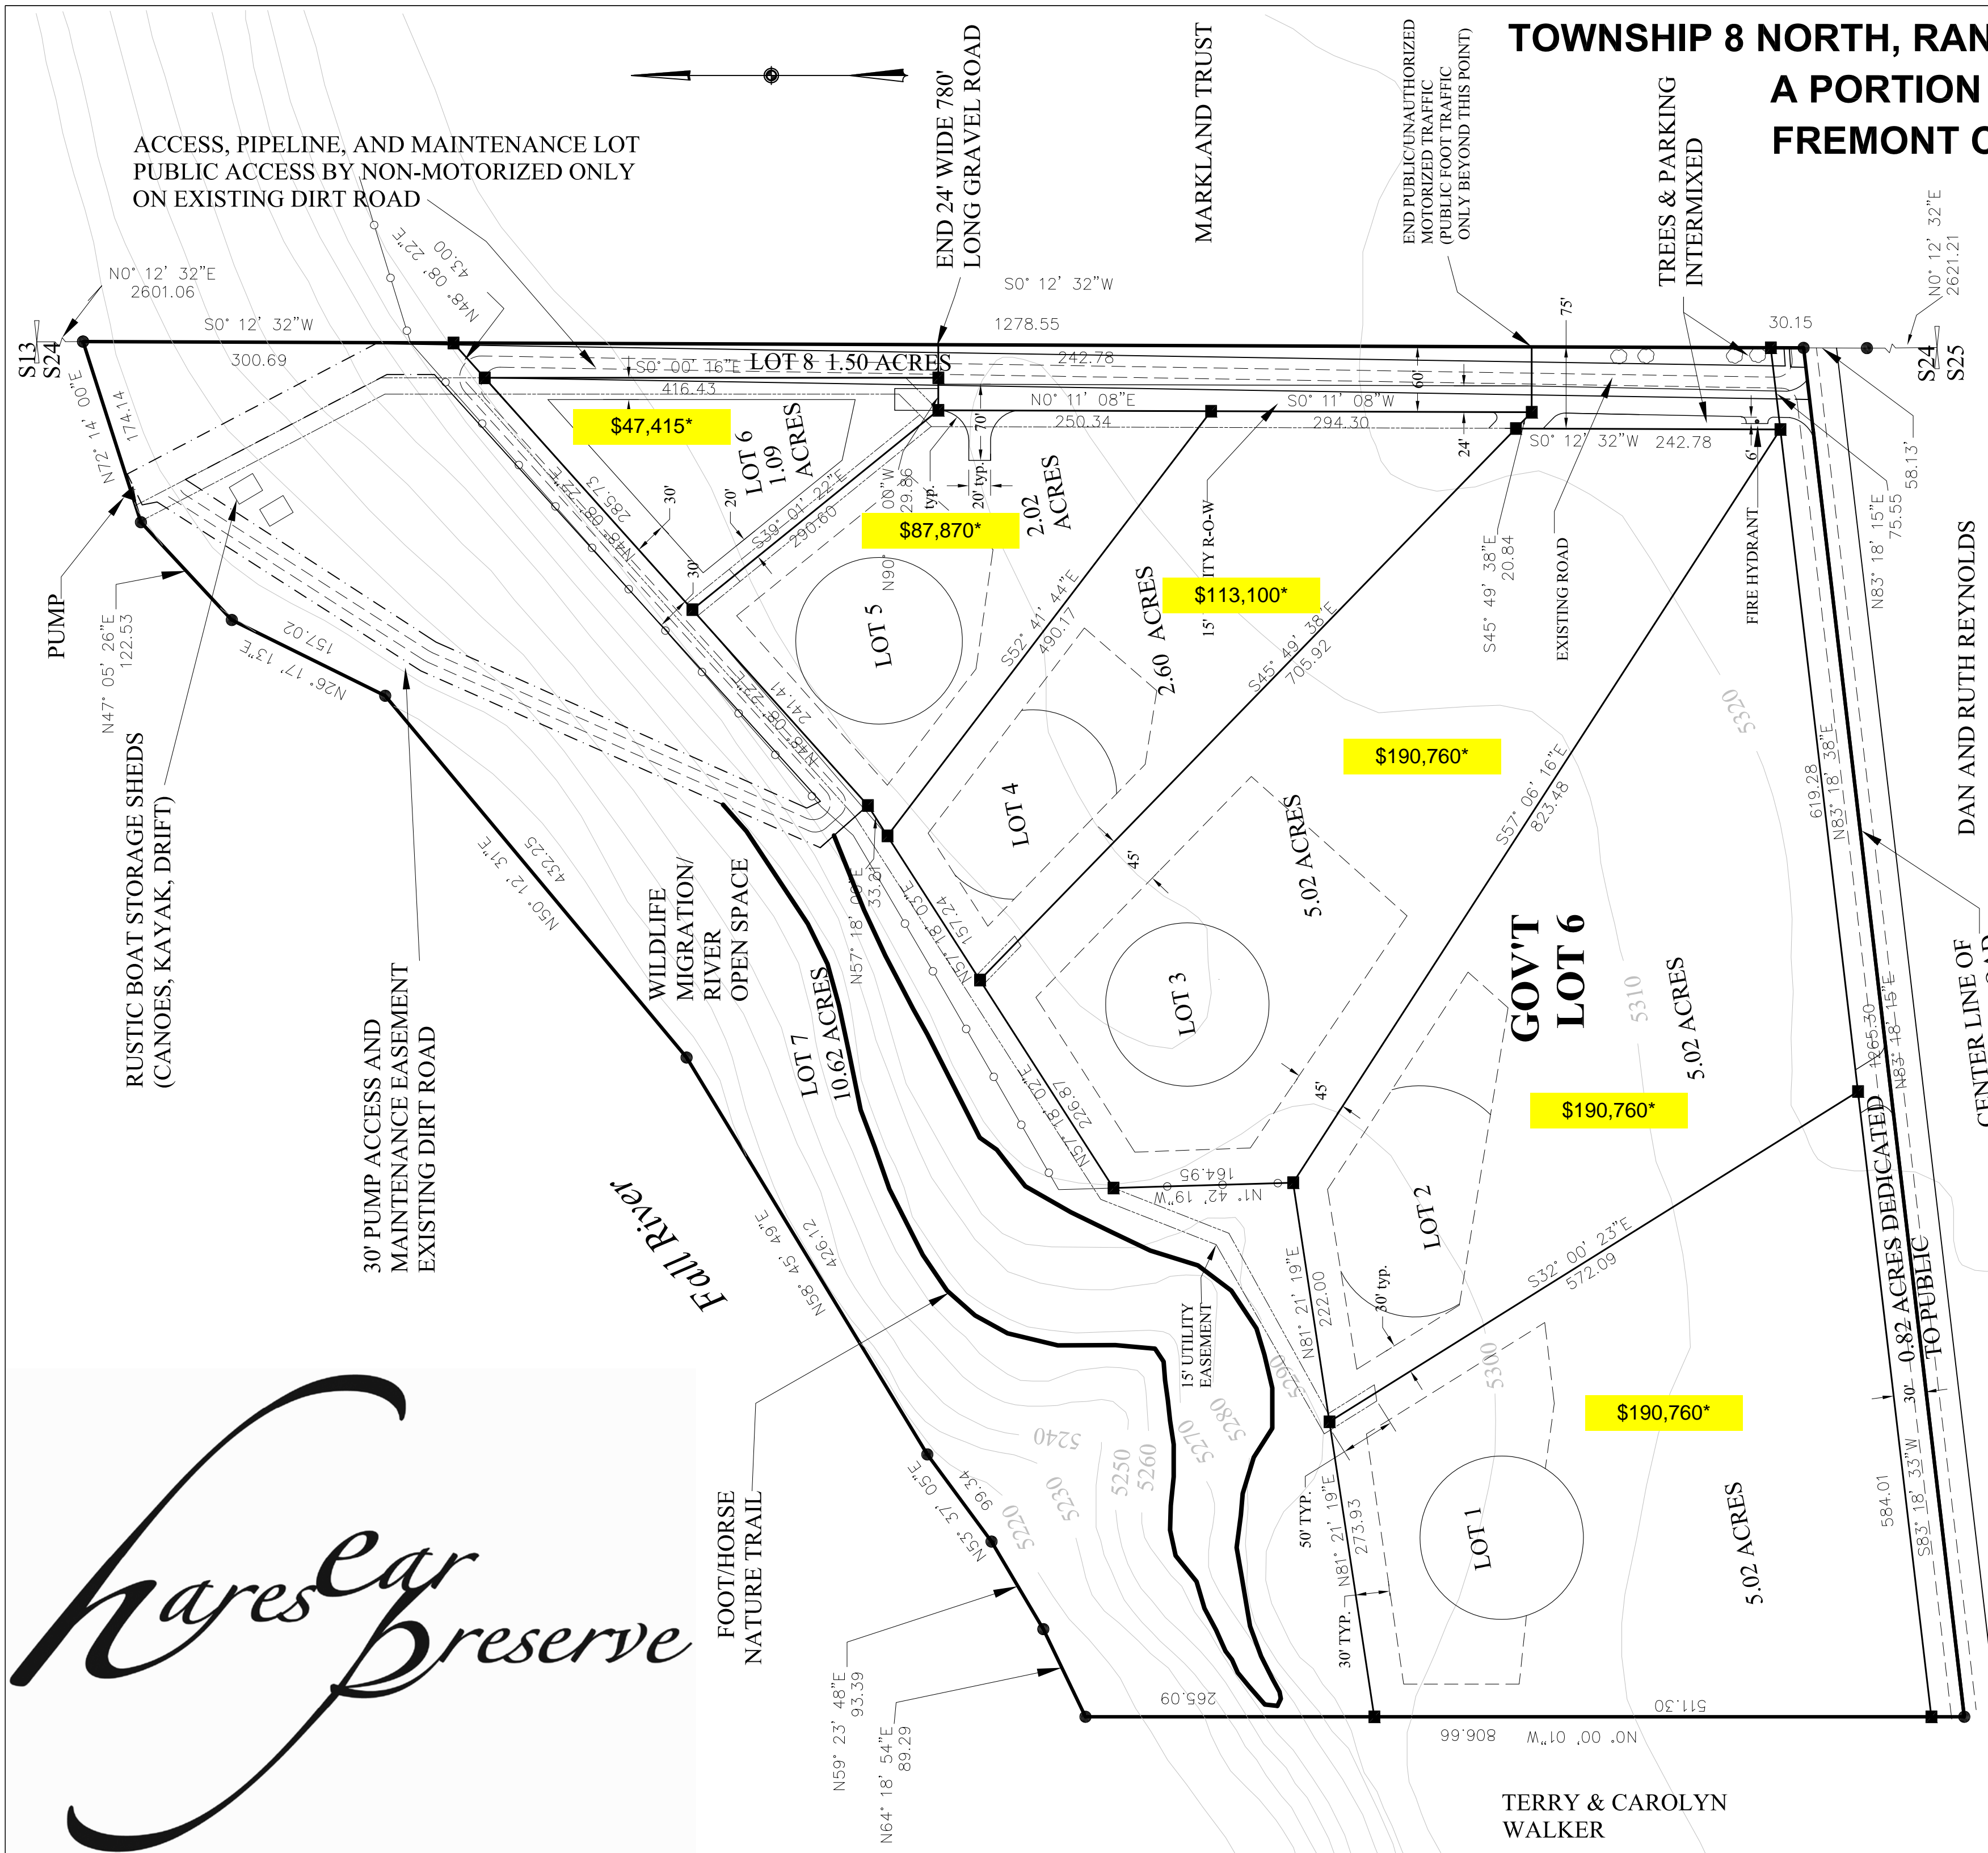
TOWNSHIP 8 NORTH, RAN
A PORTION
FREMONT C

ACCESS, PIPELINE, AND MAINTENANCE LOT
PUBLIC ACCESS BY NON-MOTORIZED ONLY
ON EXISTING DIRT ROAD

END 24' WIDE 780' LONG GRAVEL ROAD

MARKLAND TRUST

END PUBLIC/UNAUTHORIZED MOTORIZED TRAFFIC (PUBLIC FOOT TRAFFIC ONLY BEYOND THIS POINT)

TREES & PARKING INTERMIXED

N0° 12' 32"E
2601.06

S0° 12' 32"W
300.69

N48° 08' 22"E
43.00

S0° 12' 32"W
1278.55

30.15

N0° 12' 32"E
2621.21

S13
S24

S24
S25

S0° 00' 16"E LOT 8 1.50 ACRES
416.43

242.78

N0° 11' 08"E
250.34

S0° 11' 08"W
294.30

S0° 12' 32"W 242.78

75'
60'
70'
24'
6'

$47,415*

LOT 6
1.09
ACRES

$87,870*

2.02
ACRES

$113,100*

N72° 14' 00"E
174.14

PUMP

N47° 05' 26"E
122.53

N26° 17' 13"E
157.02

S39° 01' 22"E
290.60

N48° 08' 22"E
285.73

30'
20'
30'

N90° 00' 00"W
29.86

typ.
20' typ.

LOT 5

S52° 41' 44"E
490.17

2.60 ACRES

15' UTILITY R-O-W

S45° 49' 38"E
705.92

S45° 49' 38"E
20.84

EXISTING ROAD

FIRE HYDRANT

58.13'

N83° 18' 15"E
75.55

DAN AND RUTH REYNOLDS

N48° 08' 22"E
241.41

LOT 4

$190,760*

S57° 06' 16"E
823.48

5320

619.28
N83° 18' 38"E

RUSTIC BOAT STORAGE SHEDS
(CANOES, KAYAK, DRIFT)

30' PUMP ACCESS AND MAINTENANCE EASEMENT EXISTING DIRT ROAD

N50° 12' 31"E
432.25

WILDLIFE MIGRATION/ RIVER OPEN SPACE

LOT 7
10.62 ACRES

N57° 18' 03"E
33.21

N57° 18' 05"E
157.24

45'

5.02 ACRES

LOT 3

GOV'T
LOT 6

5310

5.02 ACRES

$190,760*

1265.30
N83° 18' 15"E

CENTER LINE OF ROAD

N57° 18' 02"E
226.87

45'

164.95
N1° 42' 19"W

LOT 2

Fall River

N58° 45' 49"E
426.12

15' UTILITY EASEMENT

N81° 21' 19"E
222.00

30' typ.

S32° 00' 23"E
572.09

0.82 ACRES DEDICATED TO PUBLIC

30'

$190,760*

5300

5240
5250
5260
5270
5280
5290
5230
5220

N52° 37' 05"E
99.34

FOOT/HORSE NATURE TRAIL

50' TYP.
N81° 21' 19"E
273.93

30' TYP.

LOT 1

5.02 ACRES

584.01
S83° 18' 33"W

N59° 23' 48"E
93.39

N64° 18' 54"E
89.29

265.09

511.30

806.66
N0° 00' 01"W

TERRY & CAROLYN WALKER

HaresEar Preserve